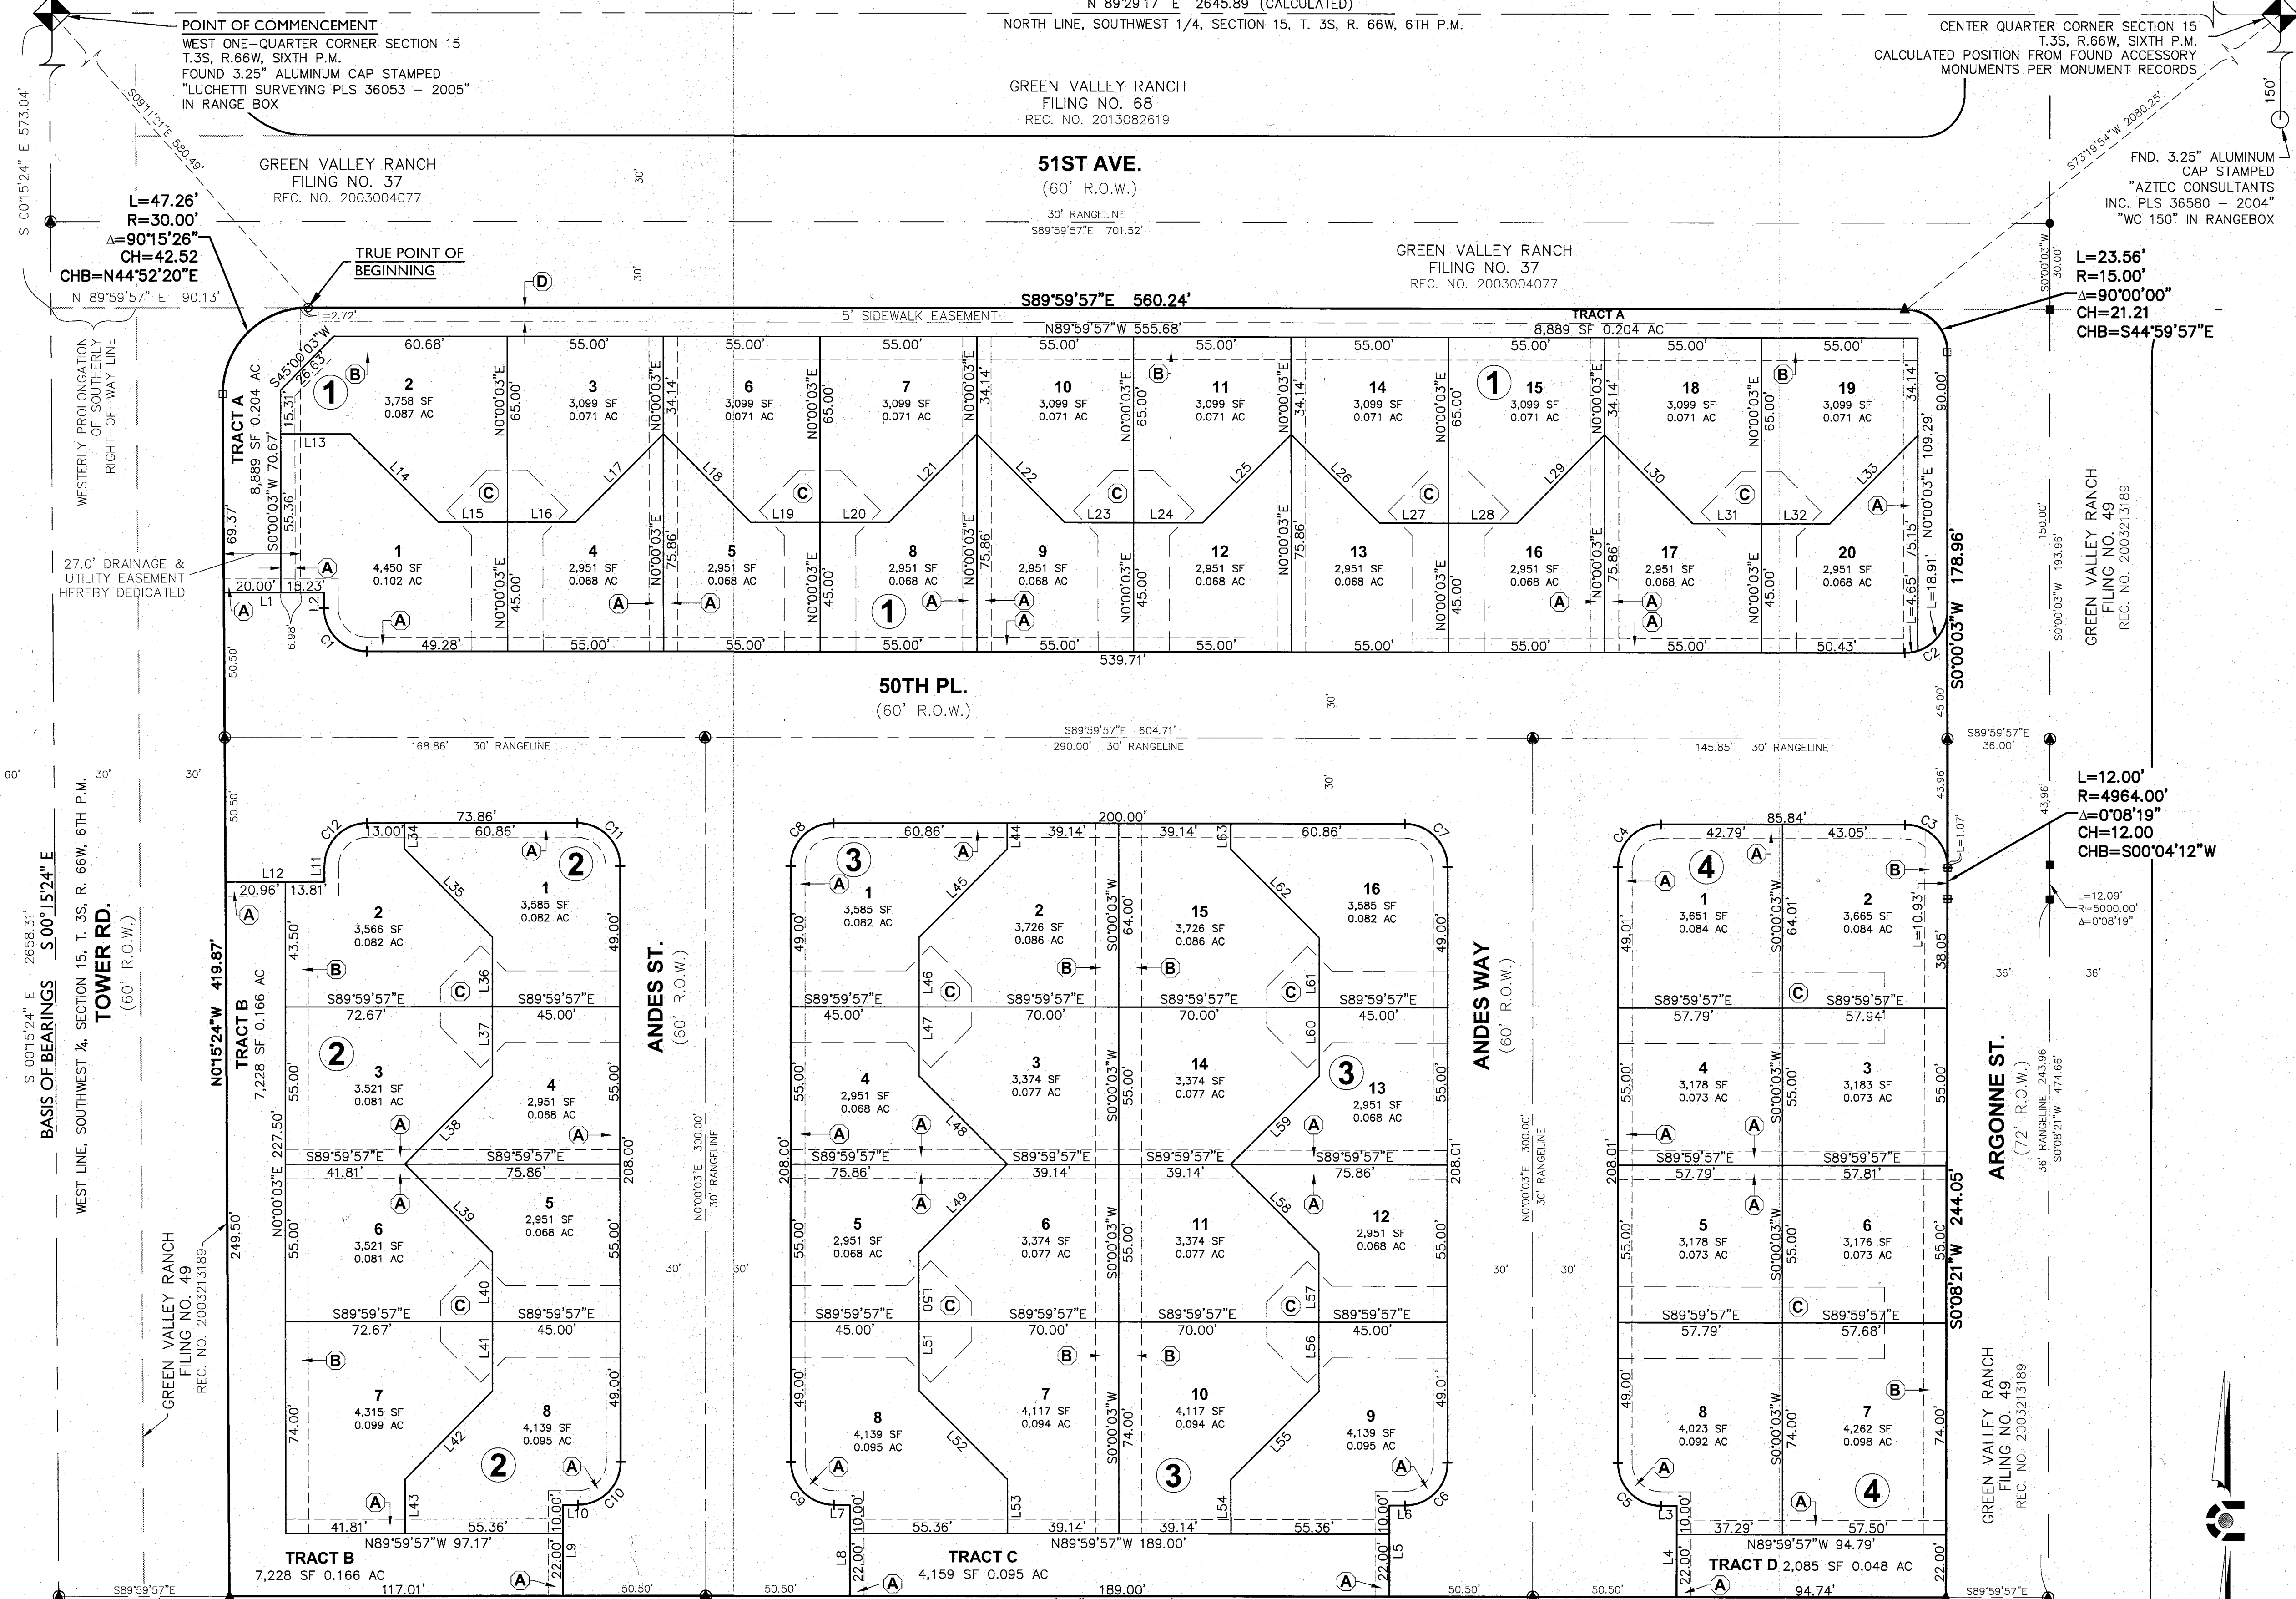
N 89°29'17" E 2645.89 (CALCULATED)
NORTH LINE, SOUTHWEST 1/4, SECTION 15, T. 3S, R. 66W, 6TH P.M.

POINT OF COMMENCEMENT
WEST ONE-QUARTER CORNER SECTION 15
T.3S, R.66W, SIXTH P.M.
FOUND 3.25" ALUMINUM CAP STAMPED
"LUCHETTI SURVEYING PLS 36053 - 2005"
IN RANGE BOX

CENTER QUARTER CORNER SECTION 15
T.3S, R.66W, SIXTH P.M.
CALCULATED POSITION FROM FOUND ACCESSORY
MONUMENTS PER MONUMENT RECORDS

GREEN VALLEY RANCH
FILING NO. 68
REC. NO. 2013082619

S09°11'21"E 580.49'
S 00°15'24" E 573.04'

GREEN VALLEY RANCH
FILING NO. 37
REC. NO. 2003004077

51ST AVE.
(60' R.O.W.)
30' RANGELINE
S89°59'57"E 701.52'

150'
S73°19'54"W 2080.25'

FND. 3.25" ALUMINUM
CAP STAMPED
"AZTEC CONSULTANTS
INC. PLS 36580 - 2004"
"WC 150" IN RANGEBOX

L=47.26'
R=30.00'
Δ=90°15'26"
CH=42.52
CHB=N44°52'20"E

TRUE POINT OF BEGINNING

GREEN VALLEY RANCH
FILING NO. 37
REC. NO. 2003004077

N 89°59'57" E 90.13'

L=23.56'
R=15.00'
Δ=90°00'00"
CH=21.21
CHB=S44°59'57"E

S89°59'57"E 560.24'
5' SIDEWALK EASEMENT
N89°59'57"W 555.68'
TRACT A
8,889 SF 0.204 AC

WESTERLY PROLONGATION OF SOUTHERLY RIGHT-OF-WAY LINE

TRACT A
8,889 SF 0.204 AC

27.0' DRAINAGE & UTILITY EASEMENT HEREBY DEDICATED

1 4,450 SF 0.102 AC
2 3,758 SF 0.087 AC
3 3,099 SF 0.071 AC
4 2,951 SF 0.068 AC
5 2,951 SF 0.068 AC
6 3,099 SF 0.071 AC
7 3,099 SF 0.071 AC
8 2,951 SF 0.068 AC
9 2,951 SF 0.068 AC
10 3,099 SF 0.071 AC
11 3,099 SF 0.071 AC
12 2,951 SF 0.068 AC
13 2,951 SF 0.068 AC
14 3,099 SF 0.071 AC
15 3,099 SF 0.071 AC
16 2,951 SF 0.068 AC
17 2,951 SF 0.068 AC
18 3,099 SF 0.071 AC
19 3,099 SF 0.071 AC
20 2,951 SF 0.068 AC

S0°00'03"E 109.29'
S0°00'03"W 178.96'
539.71'

GREEN VALLEY RANCH
FILING NO. 49
REC. NO. 2003213189

50TH PL.
(60' R.O.W.)
S89°59'57"E 604.71'
168.86' 30' RANGELINE
290.00' 30' RANGELINE
145.85' 30' RANGELINE
S89°59'57"E 36.00'

L=12.00'
R=4964.00'
Δ=0°08'19"
CH=12.00
CHB=S00°04'12"W

L=12.09'
R=5000.00'
Δ=0°08'19"

S 00°15'24" E - 2658.31'
BASIS OF BEARINGS S 00°15'24" E
WEST LINE, SOUTHWEST ¼, SECTION 15, T. 3S, R. 66W, 6TH P.M.
TOWER RD.
(60' R.O.W.)
N0°15'24"W 419.87'

TRACT B
7,228 SF 0.166 AC

2 3,566 SF 0.082 AC
1 3,585 SF 0.082 AC
3 3,521 SF 0.081 AC
4 2,951 SF 0.068 AC
6 3,521 SF 0.081 AC
5 2,951 SF 0.068 AC
7 4,315 SF 0.099 AC
8 4,139 SF 0.095 AC

ANDES ST.
(60' R.O.W.)
N0°00'03"E 300.00' 30' RANGELINE

1 3,585 SF 0.082 AC
2 3,726 SF 0.086 AC
15 3,726 SF 0.086 AC
16 3,585 SF 0.082 AC
4 2,951 SF 0.068 AC
3 3,374 SF 0.077 AC
14 3,374 SF 0.077 AC
13 2,951 SF 0.068 AC
5 2,951 SF 0.068 AC
6 3,374 SF 0.077 AC
11 3,374 SF 0.077 AC
12 2,951 SF 0.068 AC
8 4,139 SF 0.095 AC
7 4,117 SF 0.094 AC
10 4,117 SF 0.094 AC
9 4,139 SF 0.095 AC

ANDES WAY
(60' R.O.W.)
N0°00'03"E 300.00' 30' RANGELINE

1 3,651 SF 0.084 AC
2 3,665 SF 0.084 AC
4 3,178 SF 0.073 AC
3 3,183 SF 0.073 AC
5 3,178 SF 0.073 AC
6 3,176 SF 0.073 AC
8 4,023 SF 0.092 AC
7 4,262 SF 0.098 AC

ARGONNE ST.
(72' R.O.W.)
36' RANGELINE 243.96'
S0°08'21"W 474.66'
S0°08'21"W 244.05'

GREEN VALLEY RANCH
FILING NO. 49
REC. NO. 2003213189

TRACT B
7,228 SF 0.166 AC
N89°59'57"W 97.17'
TRACT C
4,159 SF 0.095 AC
N89°59'57"W 189.00'
189.00'
N89°59'57"W 94.79'
TRACT D 2,085 SF 0.048 AC
94.74'
117.01'
S89°59'57"E